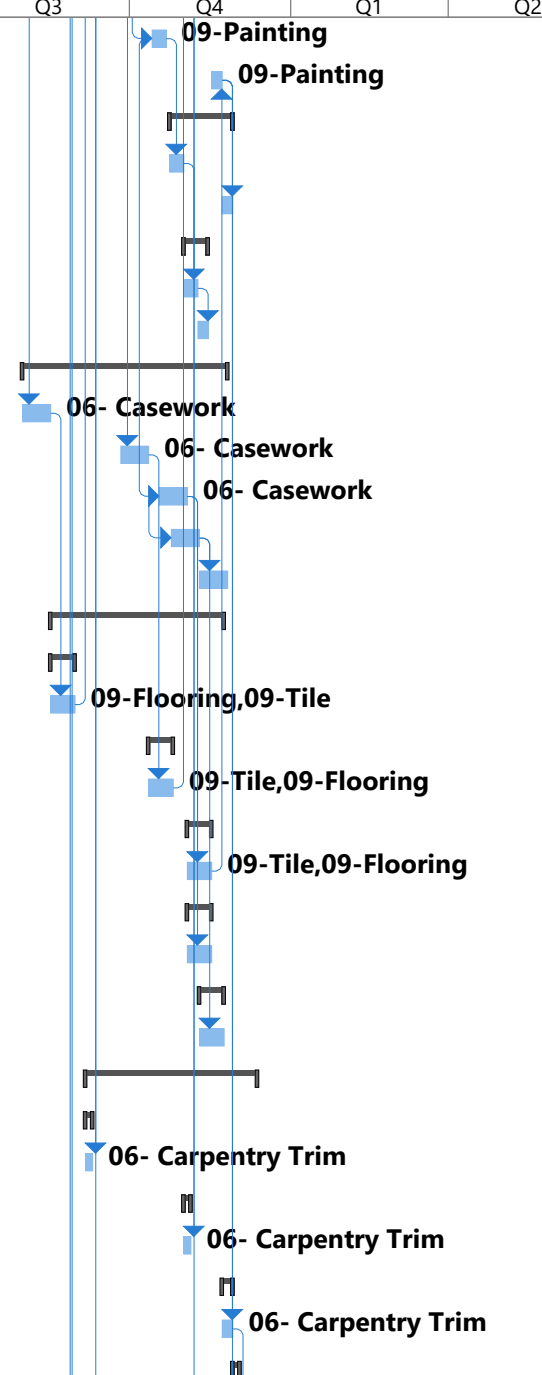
Q3 Q4 Q1 Q2

09-Painting

09-Painting

06- Casework

06- Casework

06- Casework

09-Flooring,09-Tile

09-Tile,09-Flooring

09-Tile,09-Flooring

06- Carpentry Trim

06- Carpentry Trim

06- Carpentry Trim